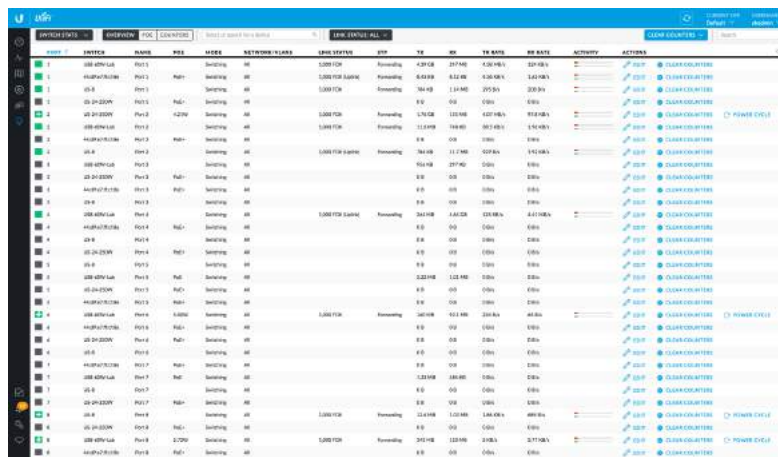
UniFi

SWITCH STATS | OVERVIEW | POE | COUNTERS | LINK STATUS: ALL | CLEAR COUNTERS

| PORT | SWITCH | NAME | POE | MODE | NETWORK/VLANS | LINK STATUS | STP | TX | RX | TX RATE | RX RATE | ACTIVITY | ACTIONS |
|---|---|---|---|---|---|---|---|---|---|---|---|---|---|
| 1 | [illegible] | Port 1 | | Switching | All | 1,000 FDX | Forwarding | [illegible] | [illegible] | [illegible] | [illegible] | | EDIT CLEAR COUNTERS |
| 1 | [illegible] | Port 1 | PoE+ | Switching | All | 1,000 FDX (Uplink) | Forwarding | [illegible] | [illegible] | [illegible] | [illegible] | | EDIT CLEAR COUNTERS |
| 1 | US-8 | Port 1 | | Switching | All | 1,000 FDX | Forwarding | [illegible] | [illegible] | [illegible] | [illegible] | | EDIT CLEAR COUNTERS |
| 1 | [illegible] | Port 1 | PoE+ | Switching | All | | | 0 B | 0 B | 0 B/s | 0 B/s | | EDIT CLEAR COUNTERS |
| 2 | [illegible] | Port 2 | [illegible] | Switching | All | 1,000 FDX | Forwarding | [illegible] | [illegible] | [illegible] | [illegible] | | EDIT CLEAR COUNTERS POWER CYCLE |
| 2 | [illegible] | Port 2 | | Switching | All | 1,000 FDX | Forwarding | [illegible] | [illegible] | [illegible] | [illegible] | | EDIT CLEAR COUNTERS |
| 2 | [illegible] | Port 2 | PoE+ | Switching | All | | | 0 B | 0 B | 0 B/s | 0 B/s | | EDIT CLEAR COUNTERS |
| 2 | US-8 | Port 2 | | Switching | All | 1,000 FDX (Uplink) | Forwarding | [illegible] | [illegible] | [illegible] | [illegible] | | EDIT CLEAR COUNTERS |
| 2 | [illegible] | Port 2 | | Switching | All | | | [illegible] | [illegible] | 0 B/s | 0 B/s | | EDIT CLEAR COUNTERS |